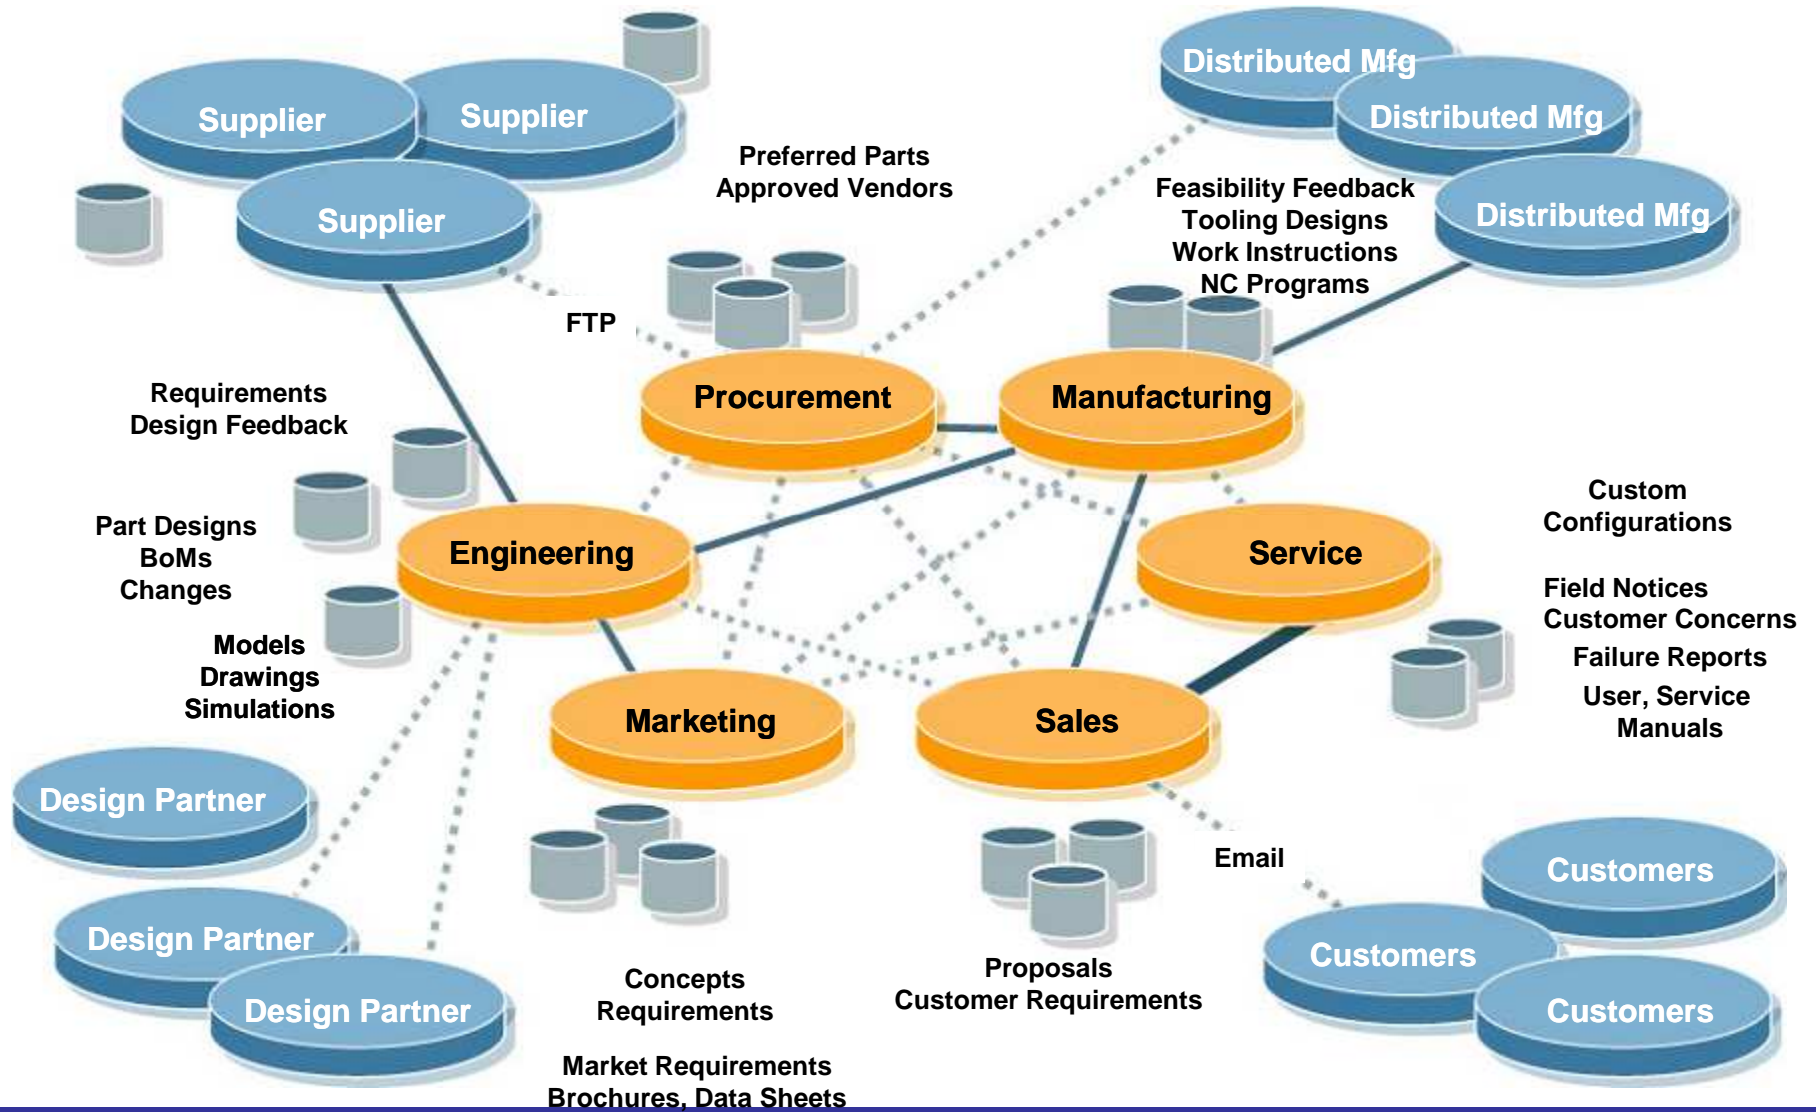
Supplier
Supplier
Supplier

Preferred Parts
Approved Vendors

Distributed Mfg
Distributed Mfg
Distributed Mfg

Feasibility Feedback
Tooling Designs
Work Instructions
NC Programs

FTP

Requirements
Design Feedback

Procurement

Manufacturing

Part Designs
BoMs
Changes

Engineering

Service

Custom
Configurations

Field Notices
Customer Concerns
Failure Reports
User, Service
Manuals

Models
Drawings
Simulations

Marketing

Sales

Design Partner
Design Partner
Design Partner

Email

Customers
Customers
Customers

Concepts
Requirements

Proposals
Customer Requirements

Market Requirements
Brochures, Data Sheets